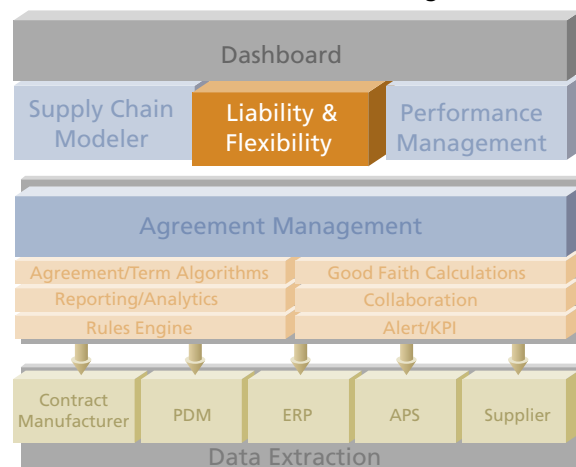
Dashboard

Supply Chain Modeler

Liability & Flexibility

Performance Management

Agreement Management

Agreement/Term Algorithms

Good Faith Calculations

Reporting/Analytics

Collaboration

Rules Engine

Alert/KPI

Contract Manufacturer

PDM

ERP

APS

Supplier

Data Extraction